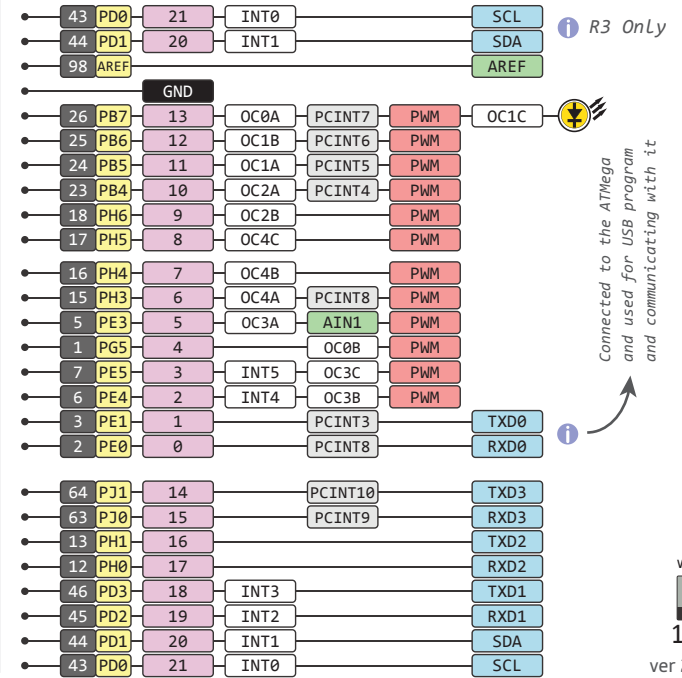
| | | | | | | |
|---|---|---|---|---|---|---|
| 43 | PD0 | 21 | INT0 | | | SCL |
| 44 | PD1 | 20 | INT1 | | | SDA |
| 98 | AREF | | | | | AREF |

R3 Only

GND

| | | | | | | |
|---|---|---|---|---|---|---|
| 26 | PB7 | 13 | OC0A | PCINT7 | PWM | OC1C |
| 25 | PB6 | 12 | OC1B | PCINT6 | PWM | |
| 24 | PB5 | 11 | OC1A | PCINT5 | PWM | |
| 23 | PB4 | 10 | OC2A | PCINT4 | PWM | |
| 18 | PH6 | 9 | OC2B | | PWM | |
| 17 | PH5 | 8 | OC4C | | PWM | |
| 16 | PH4 | 7 | OC4B | | PWM | |
| 15 | PH3 | 6 | OC4A | PCINT8 | PWM | |
| 5 | PE3 | 5 | OC3A | AIN1 | PWM | |
| 1 | PG5 | 4 | | OC0B | PWM | |
| 7 | PE5 | 3 | INT5 | OC3C | PWM | |
| 6 | PE4 | 2 | INT4 | OC3B | PWM | |
| 3 | PE1 | 1 | | PCINT3 | | TXD0 |
| 2 | PE0 | 0 | | PCINT8 | | RXD0 |

Connected to the ATMega and used for USB program and communicating with it

| | | | | | |
|---|---|---|---|---|---|
| 64 | PJ1 | 14 | | PCINT10 | TXD3 |
| 63 | PJ0 | 15 | | PCINT9 | RXD3 |
| 13 | PH1 | 16 | | | TXD2 |
| 12 | PH0 | 17 | | | RXD2 |
| 46 | PD3 | 18 | INT3 | | TXD1 |
| 45 | PD2 | 19 | INT2 | | RXD1 |
| 44 | PD1 | 20 | INT1 | | SDA |
| 43 | PD0 | 21 | INT0 | | SCL |

W
1
ver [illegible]